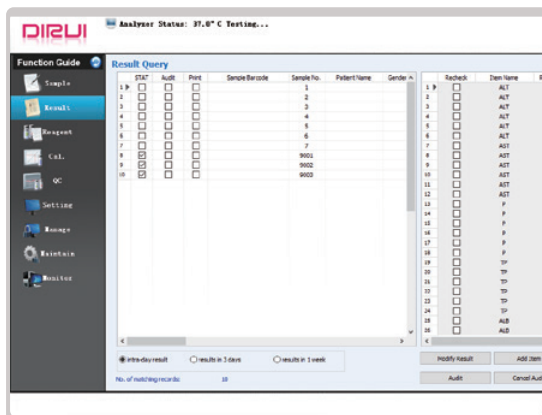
DIRUI

Analyzer Status: 37.0° C Testing...

Function Guide

Sample

Result

Reagent

Cal.

QC

Setting

Manage

Maintain

Monitor

Result Query

| | STAT | Audit | Print | Sample Barcode | Sample No. | Patient Name | Gender |
|---|---|---|---|---|---|---|---|
| 1 | ☐ | ☐ | ☐ | | 1 | | |
| 2 | ☐ | ☐ | ☐ | | 2 | | |
| 3 | ☐ | ☐ | ☐ | | 3 | | |
| 4 | ☐ | ☐ | ☐ | | 4 | | |
| 5 | ☐ | ☐ | ☐ | | 5 | | |
| 6 | ☐ | ☐ | ☐ | | 6 | | |
| 7 | ☐ | ☐ | ☐ | | 7 | | |
| 8 | ☑ | ☐ | ☐ | | 9001 | | |
| 9 | ☑ | ☐ | ☐ | | 9002 | | |
| 10 | ☑ | ☐ | ☐ | | 9003 | | |

| | Recheck | Item Name |
|---|---|---|
| 1 | ☐ | ALT |
| 2 | ☐ | ALT |
| 3 | ☐ | ALT |
| 4 | ☐ | ALT |
| 5 | ☐ | ALT |
| 6 | ☐ | ALT |
| 7 | ☐ | AST |
| 8 | ☐ | AST |
| 9 | ☐ | AST |
| 10 | ☐ | AST |
| 11 | ☐ | AST |
| 12 | ☐ | AST |
| 13 | ☐ | P |
| 14 | ☐ | P |
| 15 | ☐ | P |
| 16 | ☐ | P |
| 17 | ☐ | P |
| 18 | ☐ | P |
| 19 | ☐ | TP |
| 20 | ☐ | TP |
| 21 | ☐ | TP |
| 22 | ☐ | TP |
| 23 | ☐ | TP |
| 24 | ☐ | TP |
| 25 | ☐ | ALB |
| 26 | ☐ | ALB |

intra-day result
results in 3 days
results in 1 week

No. of matching records: 10

Modify Result
Add Item
Audit
Cancel Audi